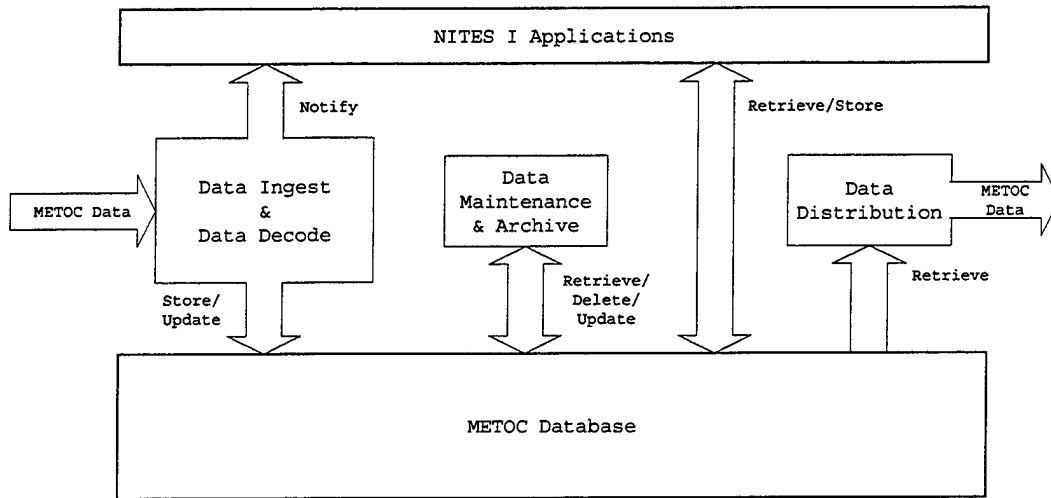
NITES I Applications

Notify

Retrieve/Store

METOC Data

Data Ingest & Data Decode

Data Maintenance & Archive

Data Distribution

METOC Data

Store/ Update

Retrieve/ Delete/ Update

Retrieve

METOC Database